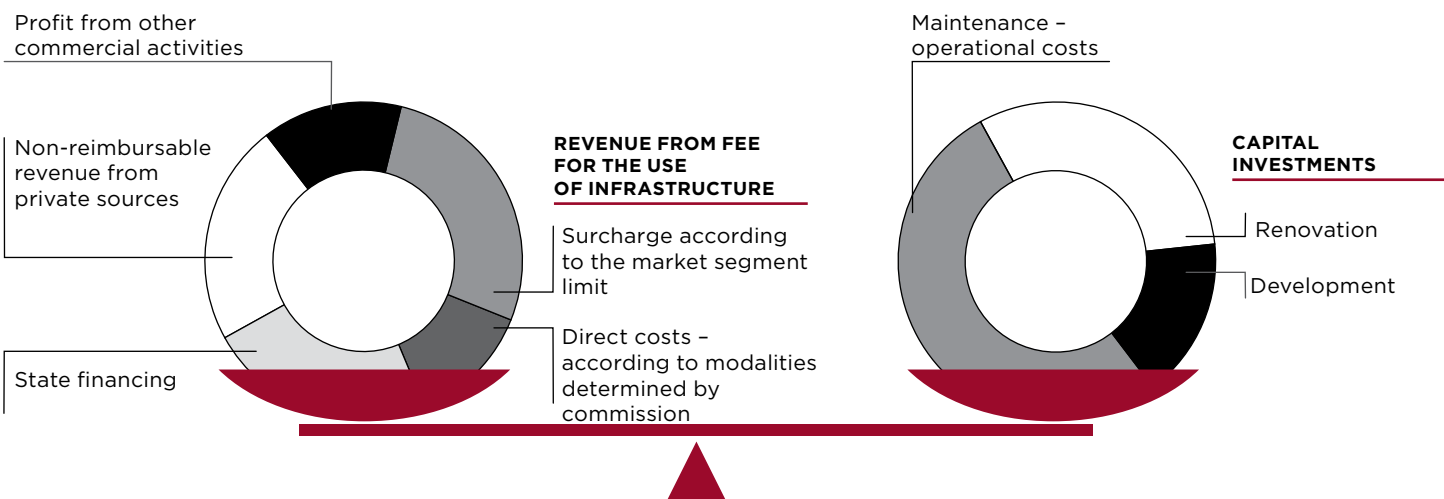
Profit from other commercial activities

Non-reimbursable revenue from private sources

State financing

REVENUE FROM FEE FOR THE USE OF INFRASTRUCTURE

Surcharge according to the market segment limit

Direct costs – according to modalities determined by commission

Maintenance – operational costs

CAPITAL INVESTMENTS

Renovation

Development